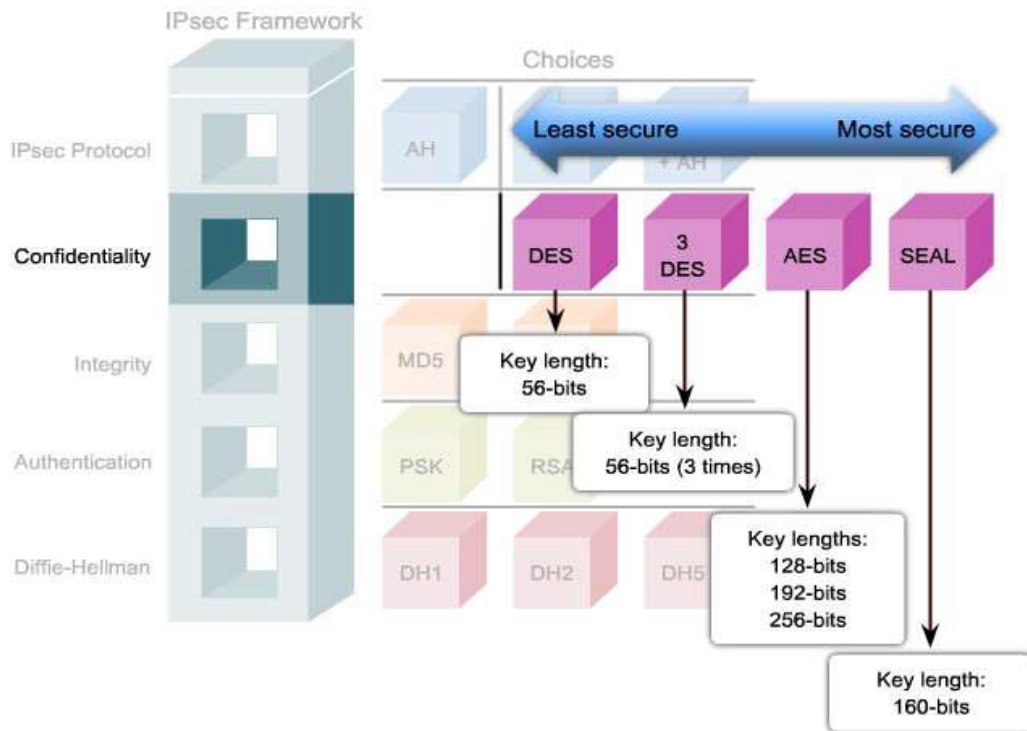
IPsec Framework

Choices

IPsec Protocol

AH

+ AH

Least secure

Most secure

Confidentiality

DES

3 DES

AES

SEAL

Integrity

MD5

Key length: 56-bits

Authentication

PSK

RSA

Key length: 56-bits (3 times)

Diffie-Hellman

DH1

DH2

DH5

Key lengths: 128-bits 192-bits 256-bits

Key length: 160-bits